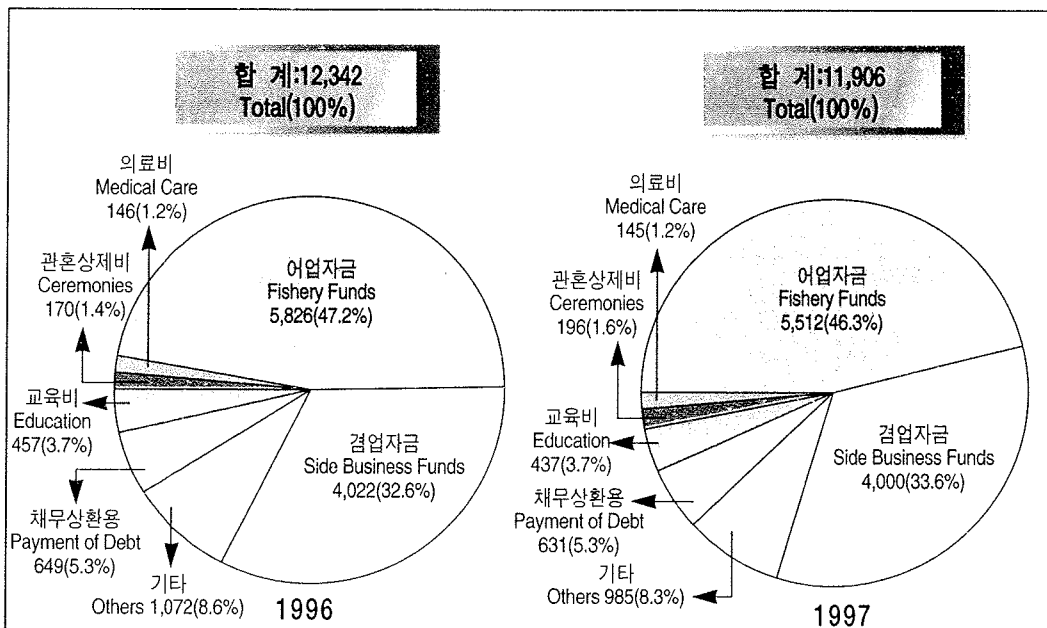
합 계:12,342
Total(100%)

의료비
Medical Care
146(1.2%)

관혼상제비
Ceremonies
170(1.4%)

어업자금
Fishery Funds
5,826(47.2%)

교육비
Education
457(3.7%)

겸업자금
Side Business Funds
4,022(32.6%)

채무상환용
Payment of Debt
649(5.3%)

기타
Others 1,072(8.6%)

1996

합 계:11,906
Total(100%)

의료비
Medical Care
145(1.2%)

관혼상제비
Ceremonies
196(1.6%)

어업자금
Fishery Funds
5,512(46.3%)

교육비
Education
437(3.7%)

겸업자금
Side Business Funds
4,000(33.6%)

채무상환용
Payment of Debt
631(5.3%)

기타
Others 985(8.3%)

1997